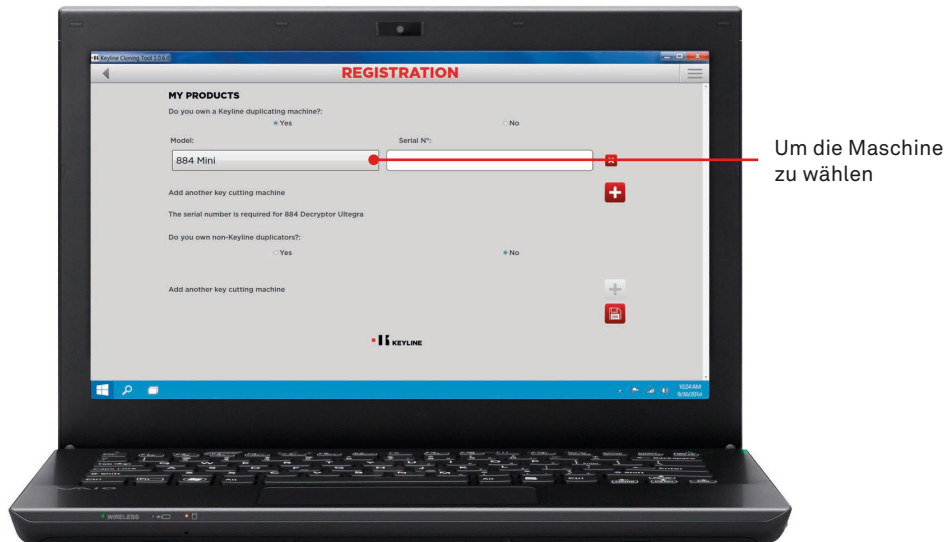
Keyline Cloning Tool 1.0.6

REGISTRATION

MY PRODUCTS

Do you own a Keyline duplicating machine?:

Yes

No

Model:

Serial N°:

884 Mini

Add another key cutting machine

The serial number is required for 884 Decryptor Ultegra

Do you own non-Keyline duplicators?:

Yes

No

Add another key cutting machine

KEYLINE

10:24 AM
9/30/2014

WIRELESS

Um die Maschine zu wählen